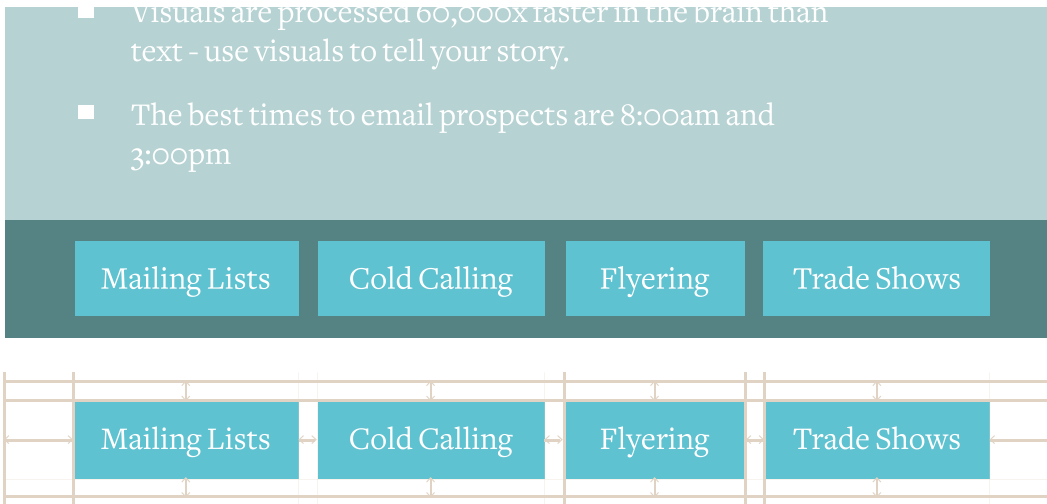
Visuals are processed 60,000x faster in the brain than text - use visuals to tell your story.

The best times to email prospects are 8:00am and 3:00pm

Mailing Lists
Cold Calling
Flyering
Trade Shows

Mailing Lists
Cold Calling
Flyering
Trade Shows